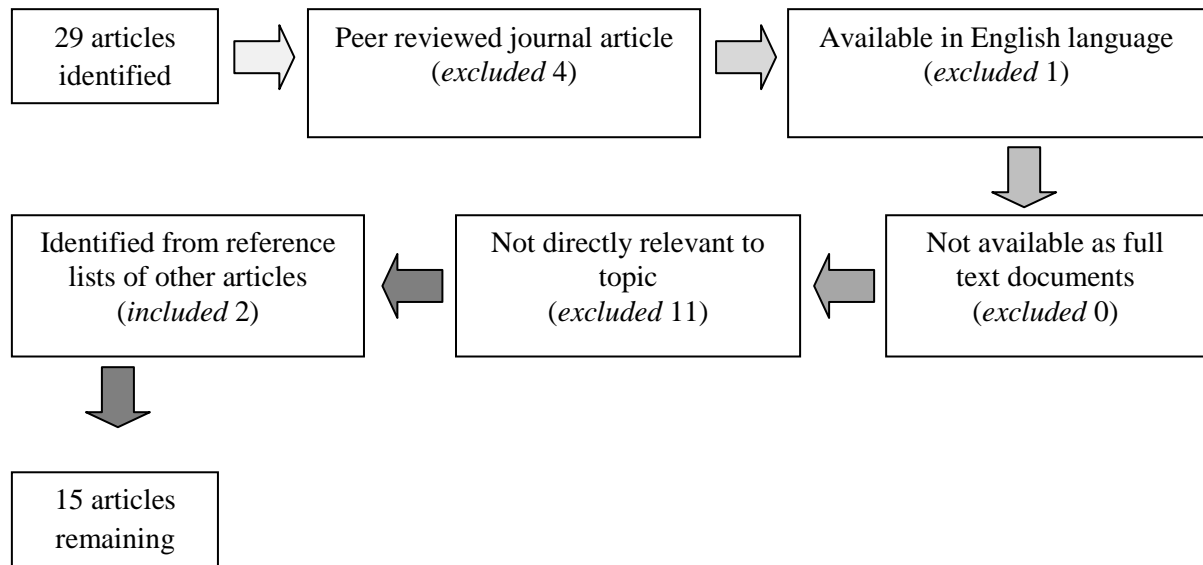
29 articles identified

Peer reviewed journal article (excluded 4)

Available in English language (excluded 1)

Not available as full text documents (excluded 0)

Not directly relevant to topic (excluded 11)

Identified from reference lists of other articles (included 2)

15 articles remaining